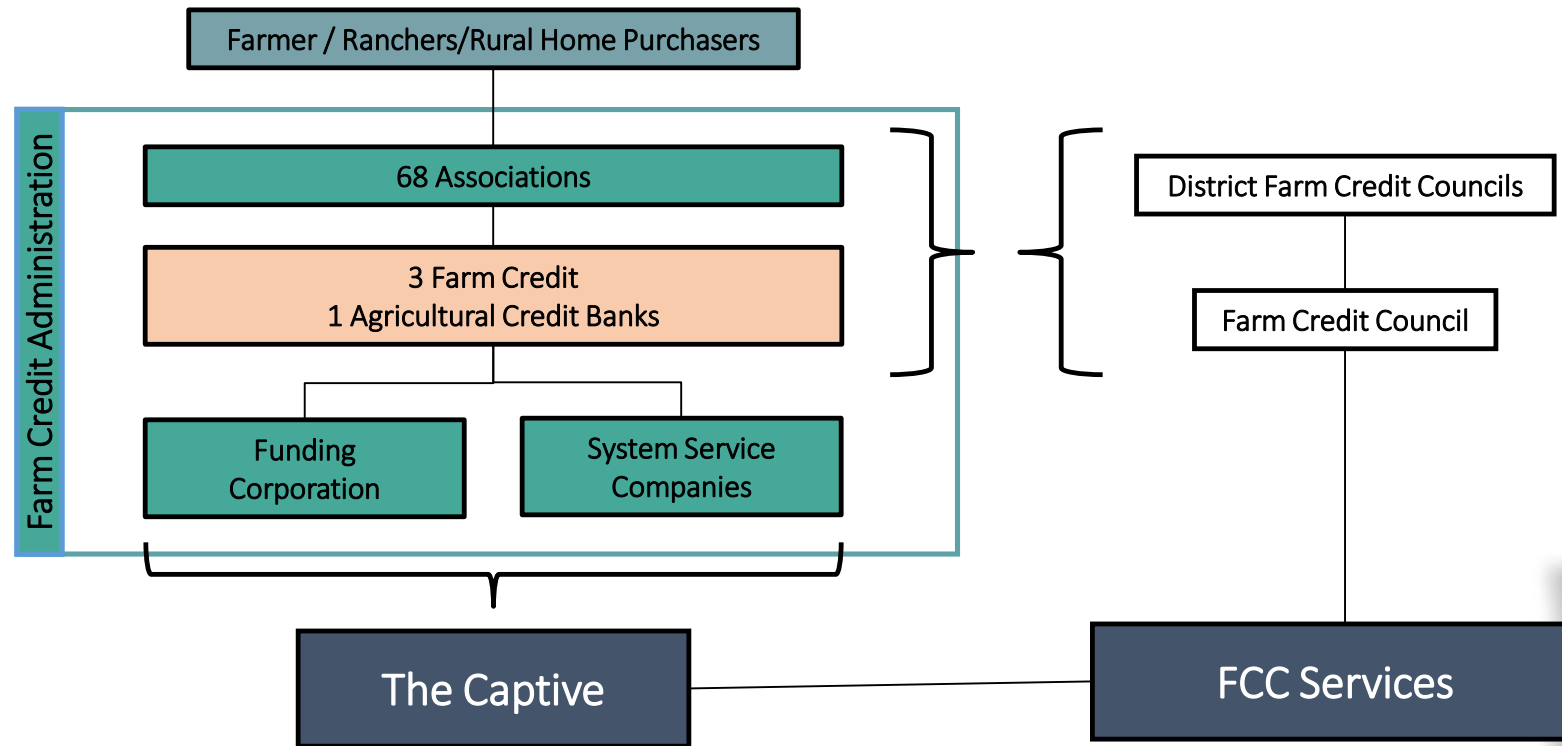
Farmer / Ranchers/Rural Home Purchasers

Farm Credit Administration

68 Associations

3 Farm Credit
1 Agricultural Credit Banks

Funding Corporation

System Service Companies

District Farm Credit Councils

Farm Credit Council

The Captive

FCC Services